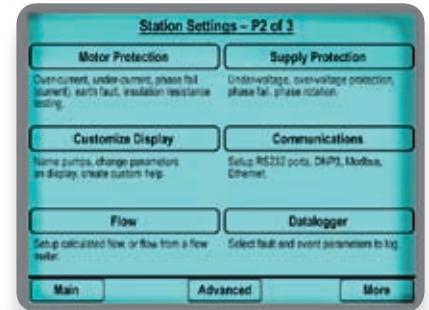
Station Settings – P2 of 3

Motor Protection

Over-current, under-current, phase fail (current), earth fault, insulation resistance testing.

Supply Protection

Under-voltage, over-voltage protection, phase fail, phase rotation.

Customize Display

Name pumps, change parameters on display, create custom help.

Communications

Setup RS232 ports, DNP3, Modbus, Ethernet.

Flow

Setup calculated flow, or flow from a flow meter.

Datalogger

Select fault and event parameters to log.

Main

Advanced

More